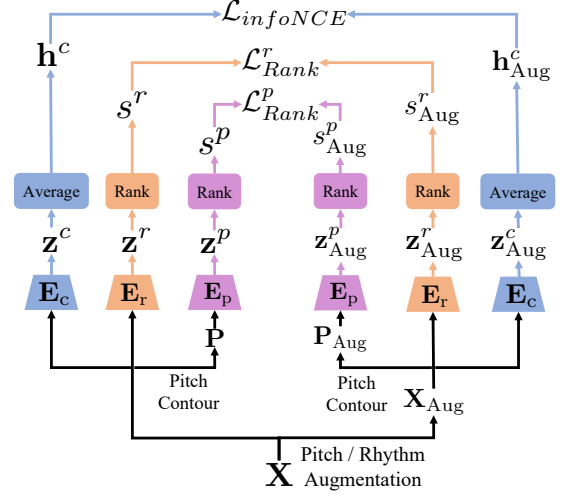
$\mathcal{L}_{infoNCE}$

$\mathbf{h}^c$

$\mathcal{L}^r_{Rank}$

$\mathbf{h}^c_{\text{Aug}}$

$\mathcal{L}^p_{Rank}$

$s^r$

$s^p$

$s^p_{\text{Aug}}$

$s^r_{\text{Aug}}$

Average

Rank

Rank

Rank

Rank

Average

$\mathbf{z}^c$

$\mathbf{z}^r$

$\mathbf{z}^p$

$\mathbf{z}^p_{\text{Aug}}$

$\mathbf{z}^r_{\text{Aug}}$

$\mathbf{z}^c_{\text{Aug}}$

$\mathbf{E}_\text{c}$

$\mathbf{E}_\text{r}$

$\mathbf{E}_\text{p}$

$\mathbf{E}_\text{p}$

$\mathbf{E}_\text{r}$

$\mathbf{E}_\text{c}$

$\mathbf{P}$

$\mathbf{P}_{\text{Aug}}$

Pitch Contour

Pitch Contour

$\mathbf{X}_{\text{Aug}}$

Pitch / Rhythm Augmentation

$\mathbf{X}$